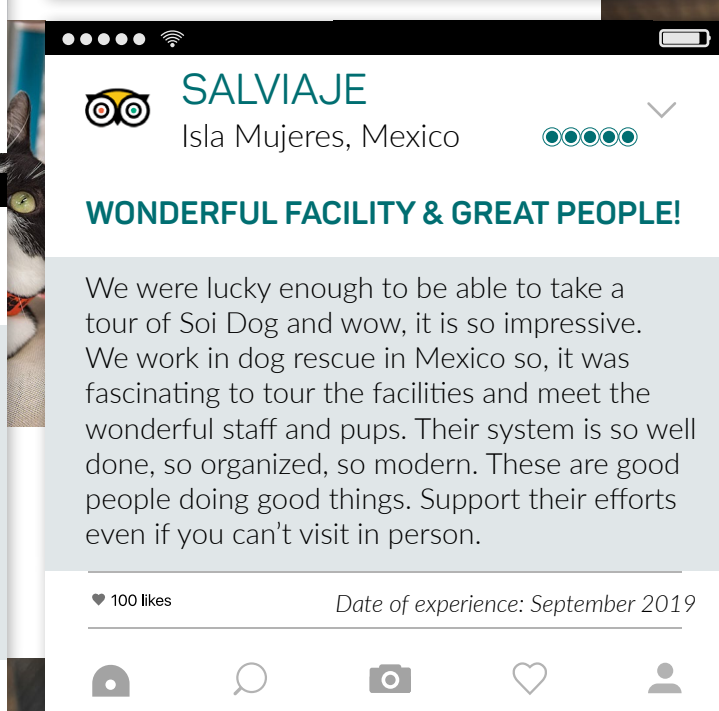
SALVIAJE
Isla Mujeres, Mexico

WONDERFUL FACILITY & GREAT PEOPLE!

We were lucky enough to be able to take a tour of Soi Dog and wow, it is so impressive. We work in dog rescue in Mexico so, it was fascinating to tour the facilities and meet the wonderful staff and pups. Their system is so well done, so organized, so modern. These are good people doing good things. Support their efforts even if you can't visit in person.

100 likes

Date of experience: September 2019